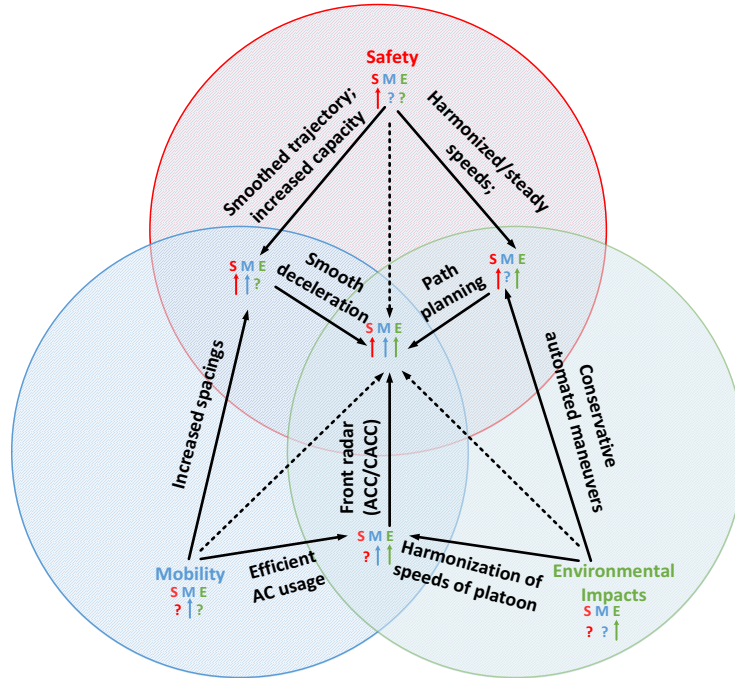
Safety
S M E
↑ ? ?

Smoothed trajectory; increased capacity

Harmonized/steady speeds;

S M E
↑ ↑ ?

Smooth deceleration

Path planning

S M E
↑ ? ↑

S M E
↑ ↑ ↑

Increased spacings

Conservative automated maneuvers

Front radar (ACC/CACC)

S M E
? ↑ ↑

Mobility
S M E
? ↑ ?

Efficient AC usage

Harmonization of speeds of platoon

Environmental Impacts
S M E
? ? ↑